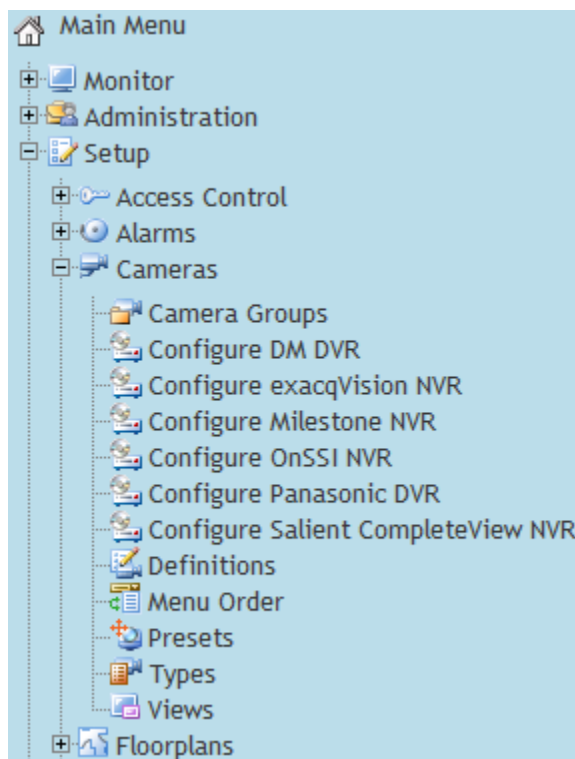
Main Menu

Monitor
Administration
Setup
Access Control
Alarms
Cameras
Camera Groups
Configure DM DVR
Configure exacqVision NVR
Configure Milestone NVR
Configure OnSSI NVR
Configure Panasonic DVR
Configure Salient CompleteView NVR
Definitions
Menu Order
Presets
Types
Views
Floorplans